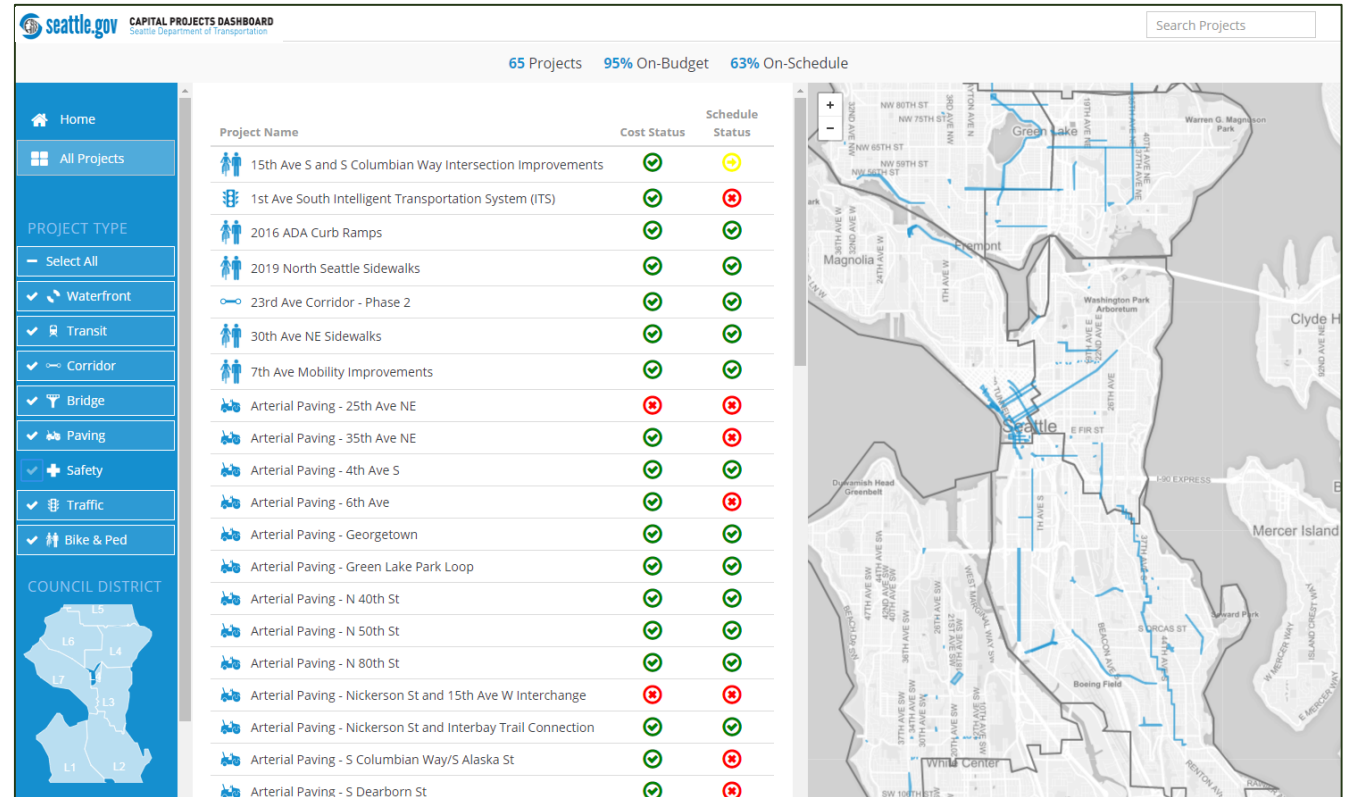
seattle.gov CAPITAL PROJECTS DASHBOARD
Seattle Department of Transportation

Search Projects

65 Projects 95% On-Budget 63% On-Schedule

Home
All Projects

PROJECT TYPE
Select All
Waterfront
Transit
Corridor
Bridge
Paving
Safety
Traffic
Bike & Ped

COUNCIL DISTRICT
L5
L6
L4
L7
L3
L1
L2

| Project Name | Cost Status | Schedule Status |
|---|---|---|
| 15th Ave S and S Columbian Way Intersection Improvements | | |
| 1st Ave South Intelligent Transportation System (ITS) | | |
| 2016 ADA Curb Ramps | | |
| 2019 North Seattle Sidewalks | | |
| 23rd Ave Corridor - Phase 2 | | |
| 30th Ave NE Sidewalks | | |
| 7th Ave Mobility Improvements | | |
| Arterial Paving - 25th Ave NE | | |
| Arterial Paving - 35th Ave NE | | |
| Arterial Paving - 4th Ave S | | |
| Arterial Paving - 6th Ave | | |
| Arterial Paving - Georgetown | | |
| Arterial Paving - Green Lake Park Loop | | |
| Arterial Paving - N 40th St | | |
| Arterial Paving - N 50th St | | |
| Arterial Paving - N 80th St | | |
| Arterial Paving - Nickerson St and 15th Ave W Interchange | | |
| Arterial Paving - Nickerson St and Interbay Trail Connection | | |
| Arterial Paving - S Columbian Way/S Alaska St | | |
| Arterial Paving - S Dearborn St | | |

+
−
NW 80TH ST
NW 75TH ST
NW 65TH ST
NW 59TH ST
NW 56TH ST
Green Lake
Warren G. Magnuson Park
Fremont
Magnolia
Washington Park Arboretum
Clyde H
Seattle
E FIR ST
Duwamish Head Greenbelt
I-90 EXPRESS
Mercer Island
S ORCAS ST
Boeing Field
White Center
BEACON AVE S
WEST MARGINAL WAY SW